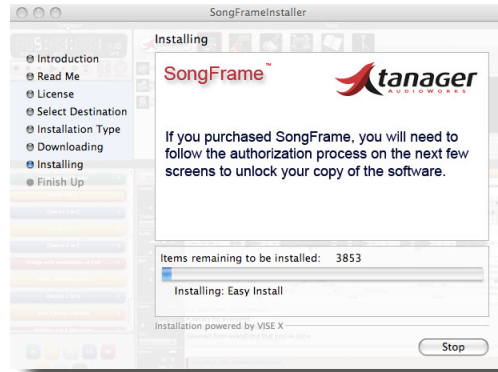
SongFrameInstaller

Installing

Introduction
Read Me
License
Select Destination
Installation Type
Downloading
Installing
Finish Up

SongFrame™

tanager AUDIOWORKS

If you purchased SongFrame, you will need to follow the authorization process on the next few screens to unlock your copy of the software.

Items remaining to be installed: 3853

Installing: Easy Install

Installation powered by VISE X

Stop